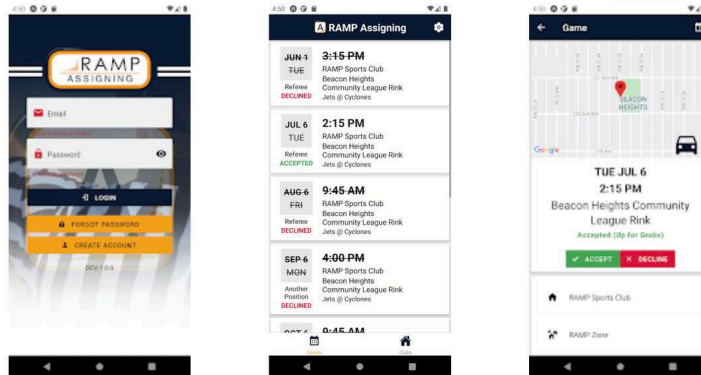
4:50

RAMP
ASSIGNING

Email

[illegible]

Password

LOGIN

FORGOT PASSWORD

CREATE ACCOUNT

DEV-1.0.6

4:50

RAMP Assigning

JUN 1
TUE
Referee
DECLINED

3:15 PM
RAMP Sports Club
Beacon Heights
Community League Rink
Jets @ Cyclones

JUL 6
TUE
Referee
ACCEPTED

2:15 PM
RAMP Sports Club
Beacon Heights
Community League Rink
Jets @ Cyclones

AUG 6
FRI
Referee
DECLINED

9:45 AM
RAMP Sports Club
Beacon Heights
Community League Rink
Jets @ Cyclones

SEP 6
MON
Another
Position
DECLINED

4:00 PM
RAMP Sports Club
Beacon Heights
Community League Rink
Jets @ Cyclones

OCT 6

9:45 AM

Games

Clubs

4:50

Game

BEACON
HEIGHTS

Google

TUE JUL 6
2:15 PM
Beacon Heights Community League Rink
Accepted (Up for Grabs)

ACCEPT

DECLINE

RAMP Sports Club

RAMP Zone